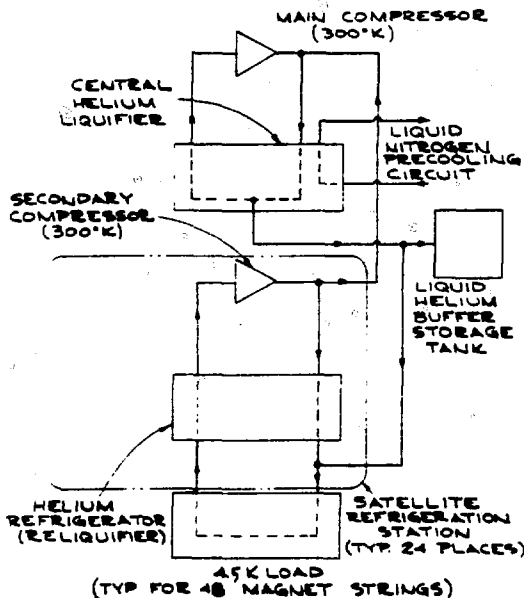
MAIN COMPRESSOR (300°K)

CENTRAL HELIUM LIQUIFIER

LIQUID NITROGEN PRECOOLING CIRCUIT

SECONDARY COMPRESSOR (300°K)

LIQUID HELIUM BUFFER STORAGE TANK

HELIUM REFRIGERATOR (RELIQUIFIER)

SATELLITE REFRIGERATION STATION (TYP. 24 PLACES)

4.5K LOAD (TYP FOR 48 MAGNET STRINGS)